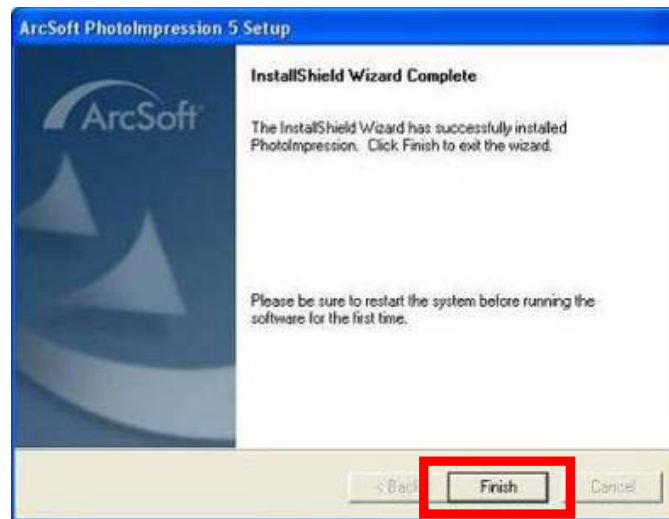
ArcSoft PhotoImpression 5 Setup

ArcSoft

InstallShield Wizard Complete

The InstallShield Wizard has successfully installed PhotoImpression. Click Finish to exit the wizard.

Please be sure to restart the system before running the software for the first time.

< Back

Finish

Cancel